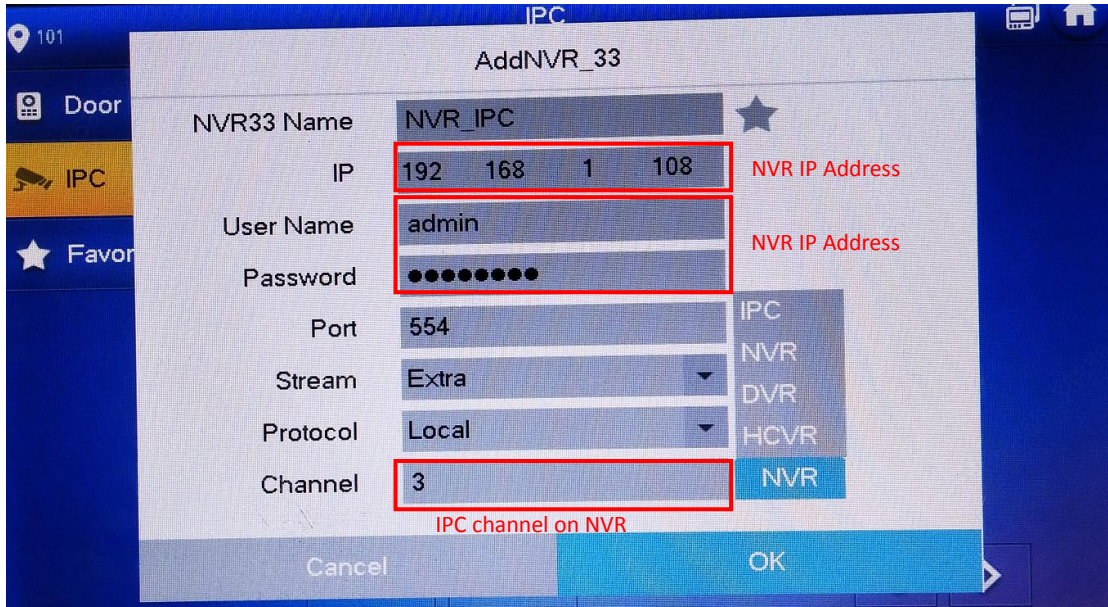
101

IPC

Door

IPC

Favor

AddNVR_33

NVR33 Name NVR_IPC

IP 192 168 1 108

NVR IP Address

User Name admin

NVR IP Address

Password ●●●●●●●●●

Port 554

Stream Extra

Protocol Local

Channel 3

IPC channel on NVR

IPC
NVR
DVR
HCVR
NVR

Cancel

OK